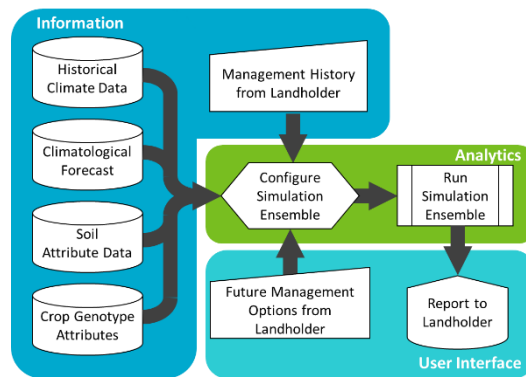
Information

Historical Climate Data

Climatological Forecast

Soil Attribute Data

Crop Genotype Attributes

Management History from Landholder

Analytics

Configure Simulation Ensemble

Run Simulation Ensemble

Future Management Options from Landholder

Report to Landholder

User Interface